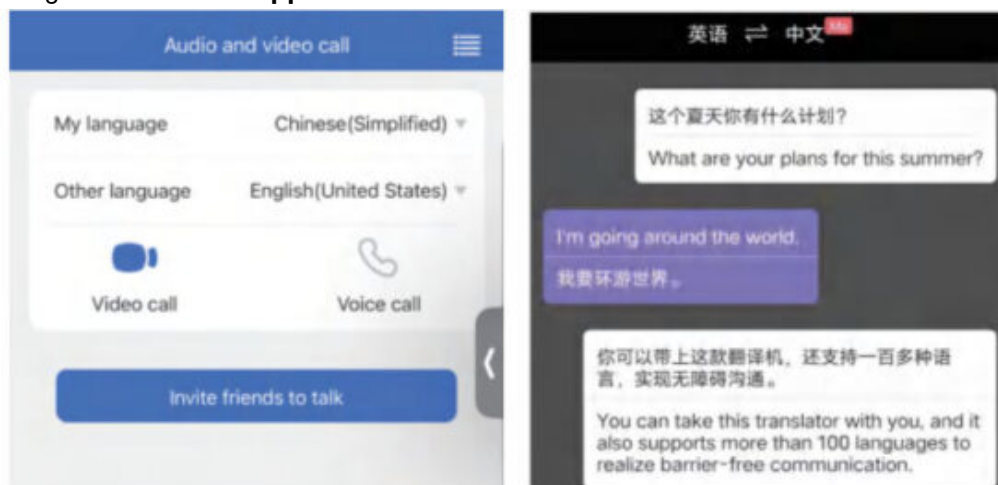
Audio and video call

My language Chinese(Simplified)

Other language English(United States)

Video call

Voice call

Invite friends to talk

英语 ⇄ 中文 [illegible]

这个夏天你有什么计划？

What are your plans for this summer?

I'm going around the world.

我要环游世界。

你可以带上这款翻译机，还支持一百多种语言，实现无障碍沟通。

You can take this translator with you, and it also supports more than 100 languages to realize barrier-free communication.